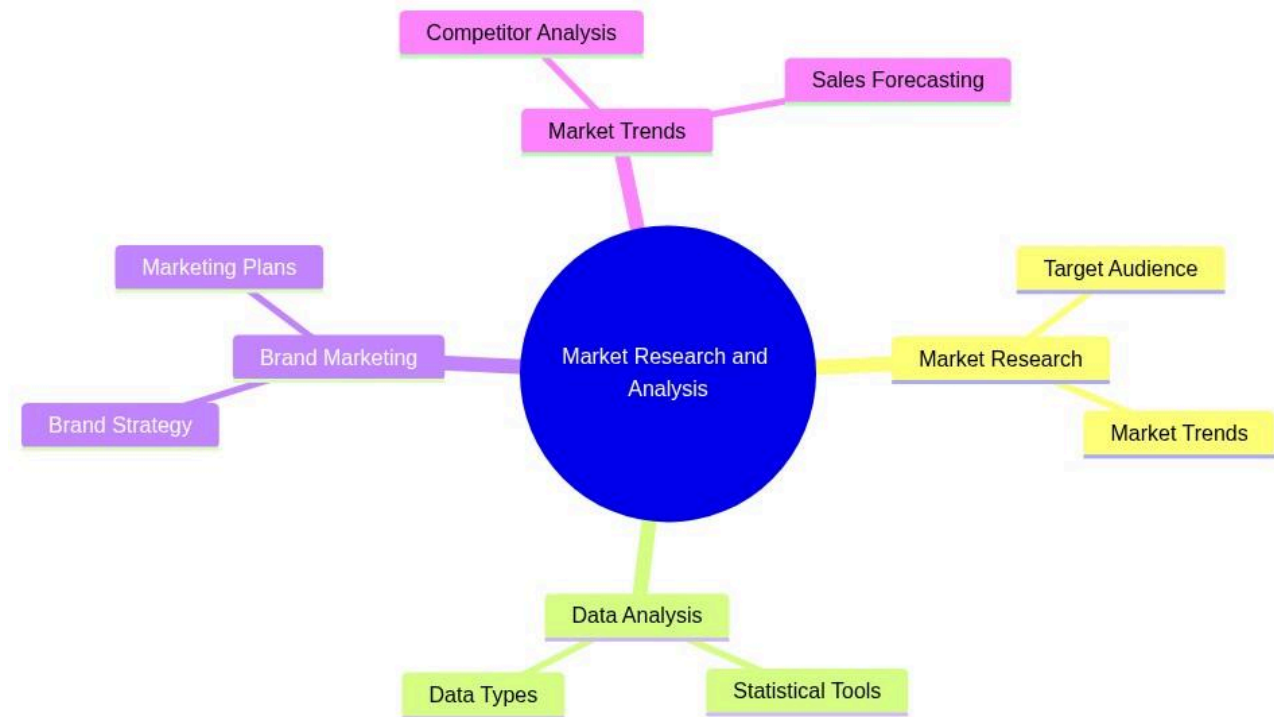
Competitor Analysis

Sales Forecasting

Market Trends

Marketing Plans

Brand Marketing

Brand Strategy

Market Research and Analysis

Target Audience

Market Research

Market Trends

Data Analysis

Data Types

Statistical Tools